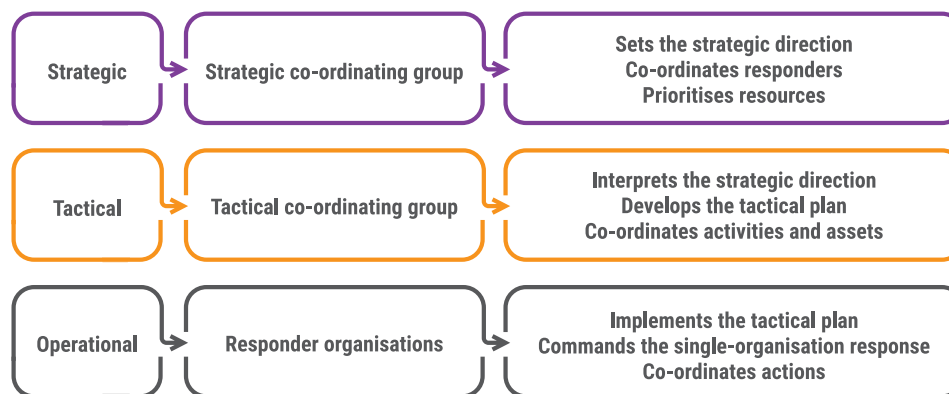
Strategic

Strategic co-ordinating group

Sets the strategic direction
Co-ordinates responders
Prioritises resources

Tactical

Tactical co-ordinating group

Interprets the strategic direction
Develops the tactical plan
Co-ordinates activities and assets

Operational

Responder organisations

Implements the tactical plan
Commands the single-organisation response
Co-ordinates actions